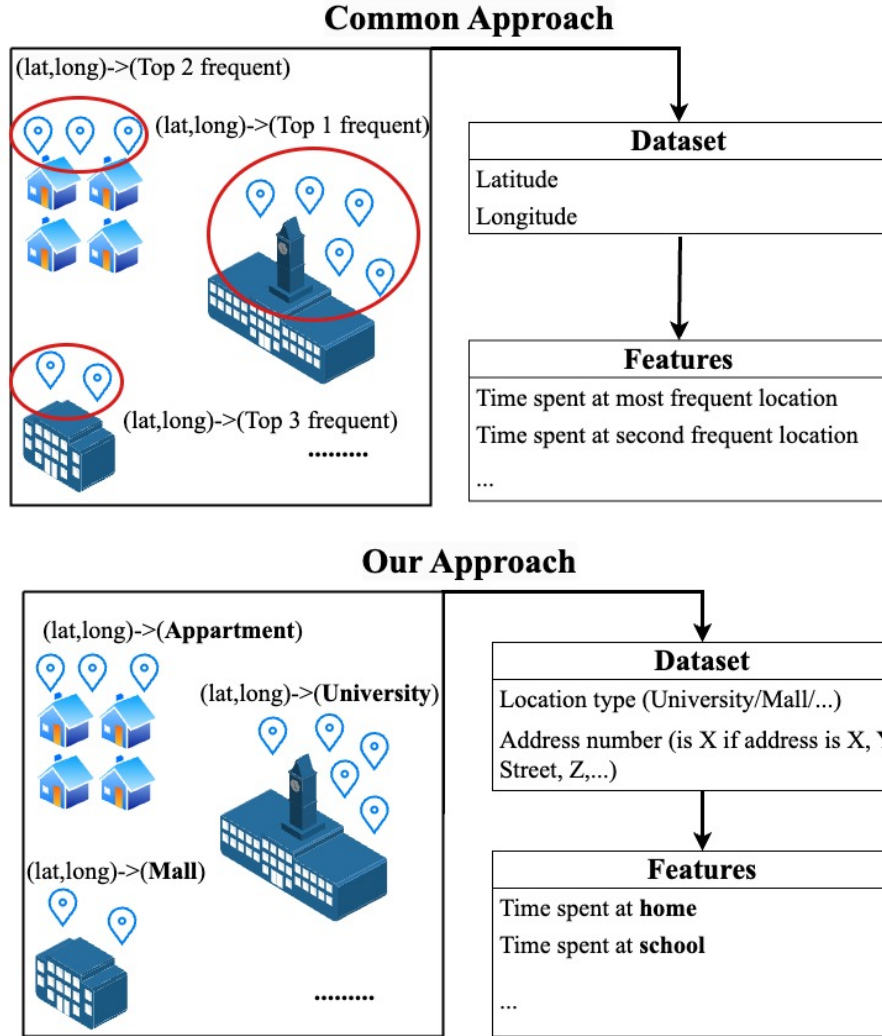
Common Approach

(lat,long)->(Top 2 frequent)

(lat,long)->(Top 1 frequent)

(lat,long)->(Top 3 frequent)

.........

Dataset

Latitude

Longitude

Features

Time spent at most frequent location

Time spent at second frequent location

...

Our Approach

(lat,long)->(**Appartment**)

(lat,long)->(**University**)

(lat,long)->(**Mall**)

.........

Dataset

Location type (University/Mall/...)

Address number (is X if address is X, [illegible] Street, Z,...)

Features

Time spent at **home**

Time spent at **school**

...